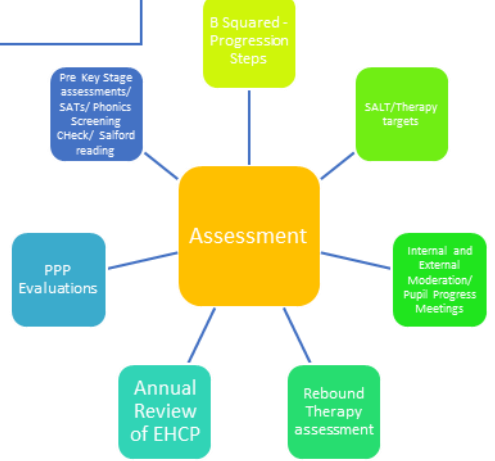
B Squared - Progression Steps

SALT/Therapy targets

Internal and External Moderation/ Pupil Progress Meetings

Rebound Therapy assessment

Annual Review of EHCP

PPP Evaluations

Pre Key Stage assessments/ SATs/ Phonics Screening CHeck/ Salford reading

Assessment